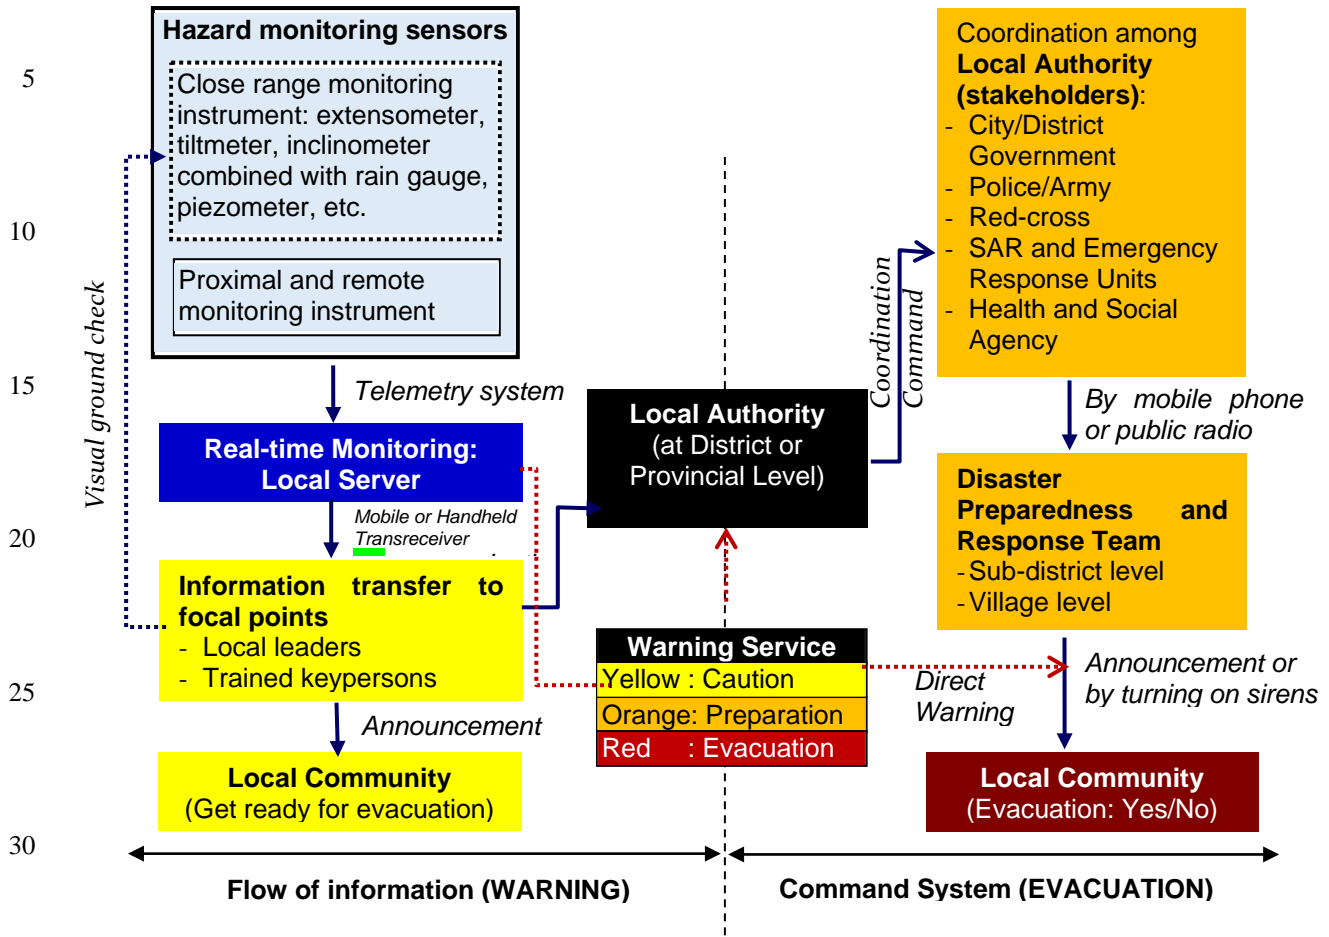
5

10

15

20

25

30

Hazard monitoring sensors

Close range monitoring instrument: extensometer, tiltmeter, inclinometer combined with rain gauge, piezometer, etc.

Proximal and remote monitoring instrument

Visual ground check

Telemetry system

Real-time Monitoring: Local Server

Mobile or Handheld Transreceiver

Information transfer to focal points
- Local leaders
- Trained keypersons

Announcement

Local Community
(Get ready for evacuation)

Local Authority
(at District or Provincial Level)

Coordination
Command

Warning Service

| Warning Service |
|---|
| Yellow : Caution |
| Orange: Preparation |
| Red : Evacuation |

Direct Warning

Coordination among Local Authority (stakeholders):
- City/District Government
- Police/Army
- Red-cross
- SAR and Emergency Response Units
- Health and Social Agency

By mobile phone or public radio

Disaster Preparedness and Response Team
- Sub-district level
- Village level

Announcement or by turning on sirens

Local Community
(Evacuation: Yes/No)

Flow of information (WARNING)

Command System (EVACUATION)